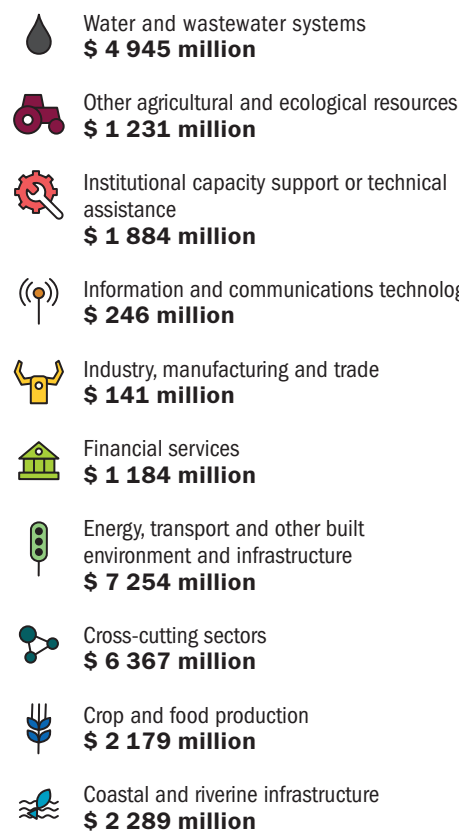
Water and wastewater systems
**$ 4 945 million**

Other agricultural and ecological resources
**$ 1 231 million**

Institutional capacity support or technical assistance
**$ 1 884 million**

Information and communications technolog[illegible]
**$ 246 million**

Industry, manufacturing and trade
**$ 141 million**

Financial services
**$ 1 184 million**

Energy, transport and other built environment and infrastructure
**$ 7 254 million**

Cross-cutting sectors
**$ 6 367 million**

Crop and food production
**$ 2 179 million**

Coastal and riverine infrastructure
**$ 2 289 million**